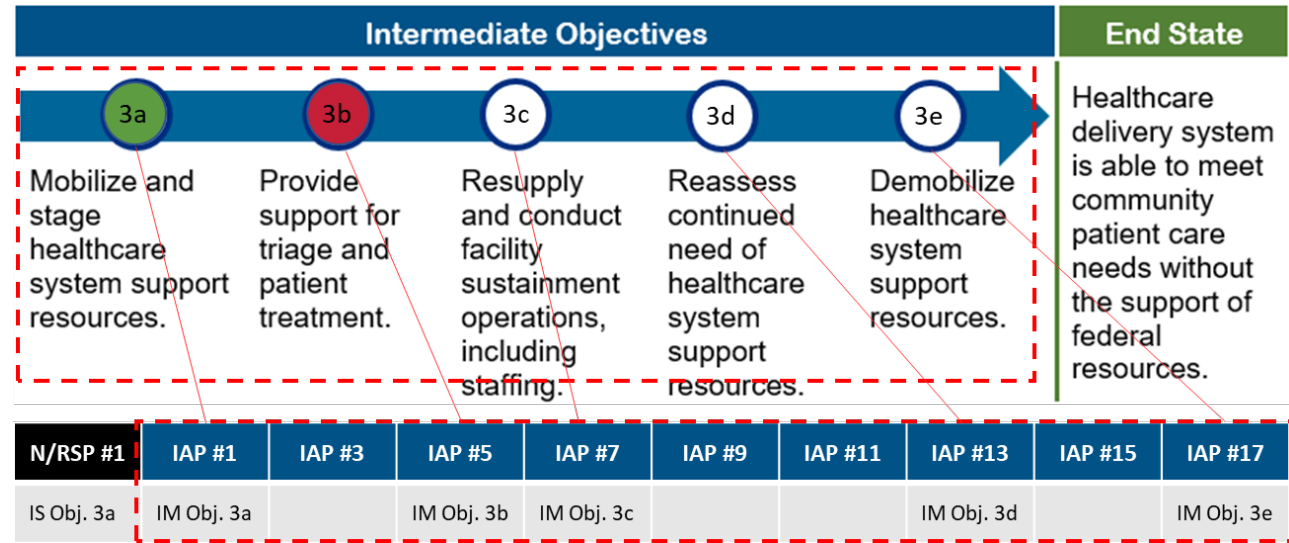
Intermediate Objectives

End State

3a
Mobilize and stage healthcare system support resources.

3b
Provide support for triage and patient treatment.

3c
Resupply and conduct facility sustainment operations, including staffing.

3d
Reassess continued need of healthcare system support resources.

3e
Demobilize healthcare system support resources.

Healthcare delivery system is able to meet community patient care needs without the support of federal resources.

| N/RSP #1 | IAP #1 | IAP #3 | IAP #5 | IAP #7 | IAP #9 | IAP #11 | IAP #13 | IAP #15 | IAP #17 |
|---|---|---|---|---|---|---|---|---|---|
| IS Obj. 3a | IM Obj. 3a | | IM Obj. 3b | IM Obj. 3c | | | IM Obj. 3d | | IM Obj. 3e |